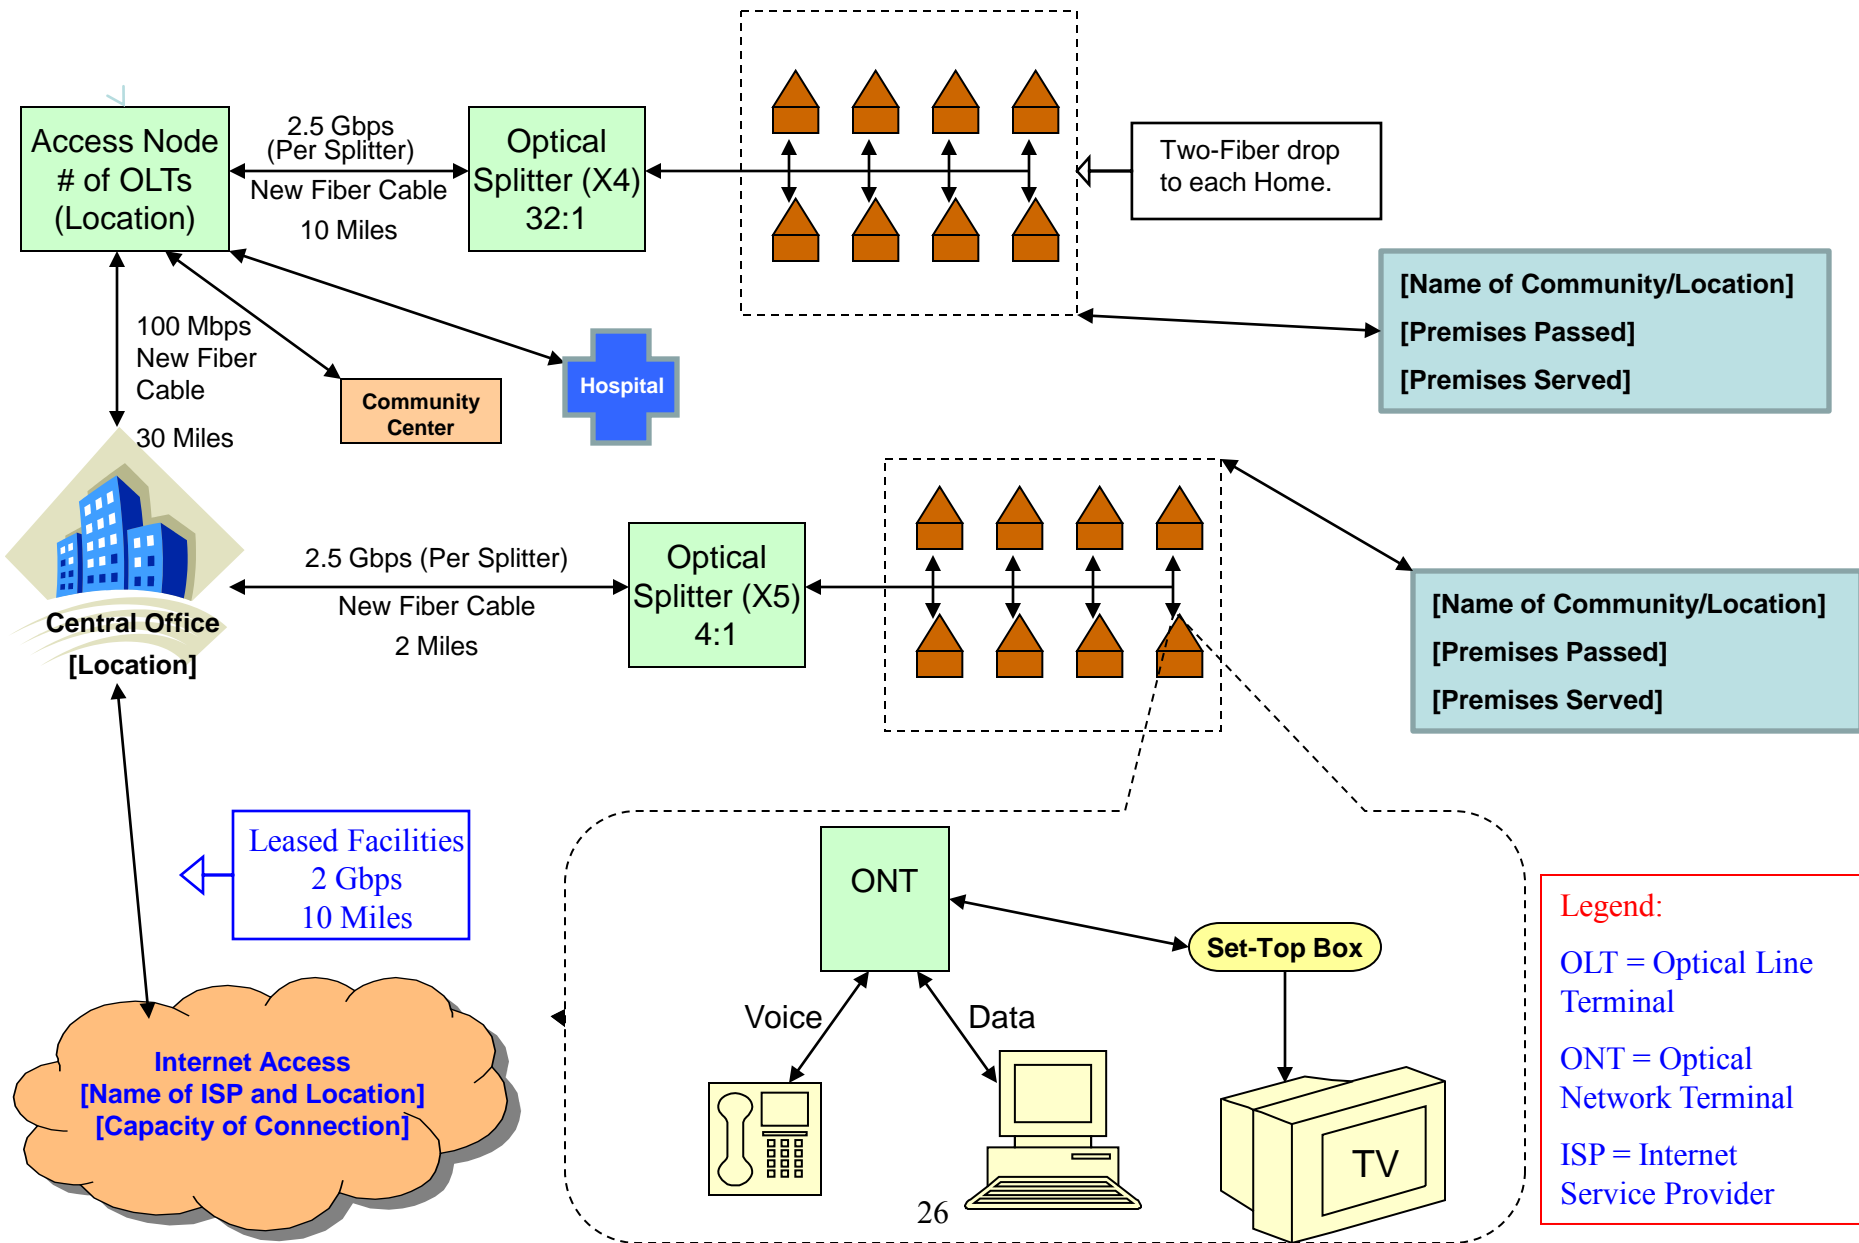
Access Node
# of OLTs
(Location)

2.5 Gbps
(Per Splitter)
New Fiber Cable
10 Miles

Optical
Splitter (X4)
32:1

Two-Fiber drop
to each Home.

[Name of Community/Location]
[Premises Passed]
[Premises Served]

100 Mbps
New Fiber
Cable
30 Miles

Community
Center

Hospital

Central Office
[Location]

2.5 Gbps (Per Splitter)
New Fiber Cable
2 Miles

Optical
Splitter (X5)
4:1

[Name of Community/Location]
[Premises Passed]
[Premises Served]

Leased Facilities
2 Gbps
10 Miles

ONT

Set-Top Box

Voice

Data

TV

Internet Access
[Name of ISP and Location]
[Capacity of Connection]

26

Legend:
OLT = Optical Line Terminal
ONT = Optical Network Terminal
ISP = Internet Service Provider